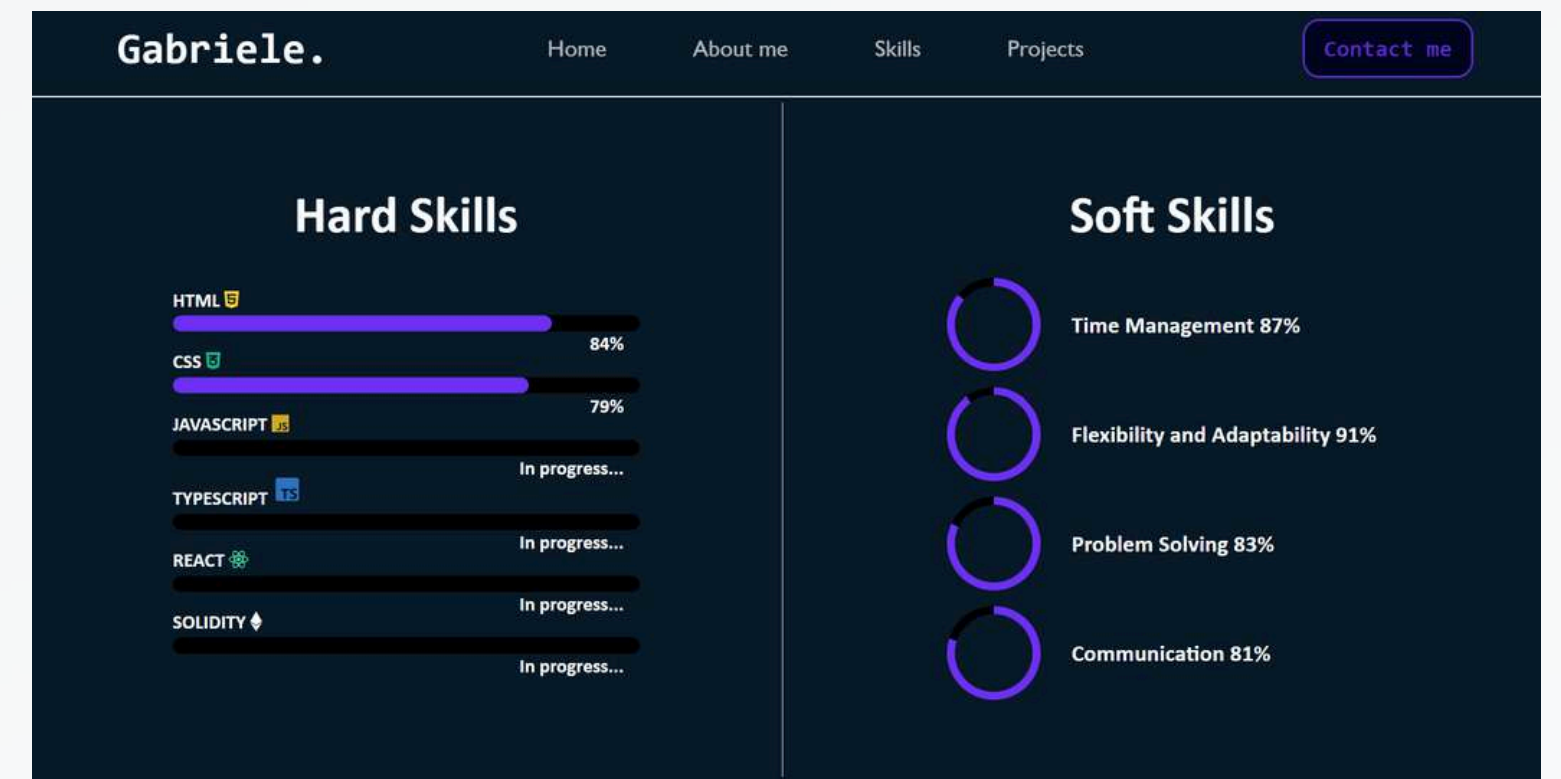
Gabriele.

Home About me Skills Projects

Contact me

Hard Skills

HTML 5
84%

CSS 3
79%

JAVASCRIPT JS
In progress...

TYPESCRIPT TS
In progress...

REACT
In progress...

SOLIDITY
In progress...

Soft Skills

Time Management 87%

Flexibility and Adaptability 91%

Problem Solving 83%

Communication 81%